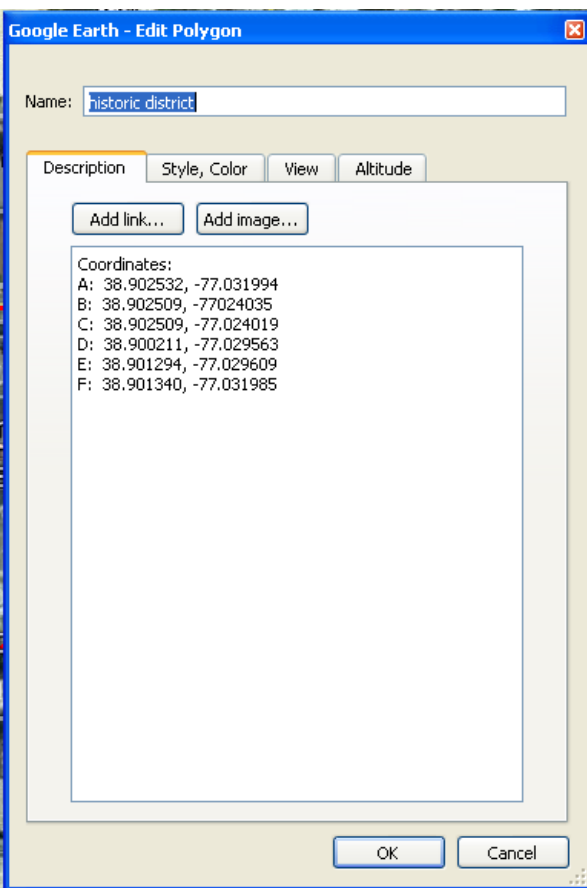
Google Earth - Edit Polygon

Name: historic district

Description Style, Color View Altitude

Add link... Add image...

Coordinates:
A: 38.902532, -77.031994
B: 38.902509, -77024035
C: 38.902509, -77.024019
D: 38.900211, -77.029563
E: 38.901294, -77.029609
F: 38.901340, -77.031985

OK Cancel